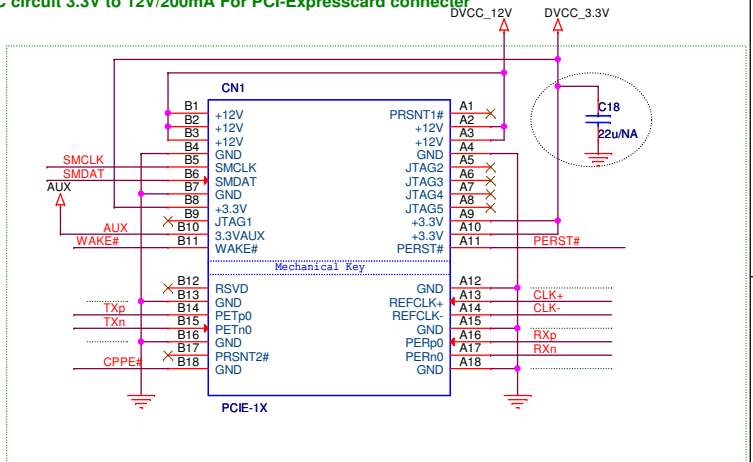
C circuit 3.3V to 12V/200mA For PCI-Expresscard connecter

DVCC_12V
DVCC_3.3V

CN1

C18
22u/NA

SMCLK
SMDAT
AUX
AUX
WAKE#

| | | | |
|---|---|---|---|
| B1 | +12V | PRSNT1# | A1 |
| B2 | +12V | +12V | A2 |
| B3 | +12V | +12V | A3 |
| B4 | GND | GND | A4 |
| B5 | SMCLK | JTAG2 | A5 |
| B6 | SMDAT | JTAG3 | A6 |
| B7 | GND | JTAG4 | A7 |
| B8 | +3.3V | JTAG5 | A8 |
| B9 | JTAG1 | +3.3V | A9 |
| B10 | 3.3VAUX | +3.3V | A10 |
| B11 | WAKE# | PERST# | A11 |

PERST#

Mechanical Key

| | | | |
|---|---|---|---|
| B12 | RSVD | GND | A12 |
| B13 | GND | REFCLK+ | A13 |
| B14 | PETp0 | REFCLK- | A14 |
| B15 | PETn0 | GND | A15 |
| B16 | GND | PERp0 | A16 |
| B17 | PRSNT2# | PERn0 | A17 |
| B18 | GND | GND | A18 |

TXp
TXn
CPPE#
CLK+
CLK-
RXp
RXn

PCIE-1X